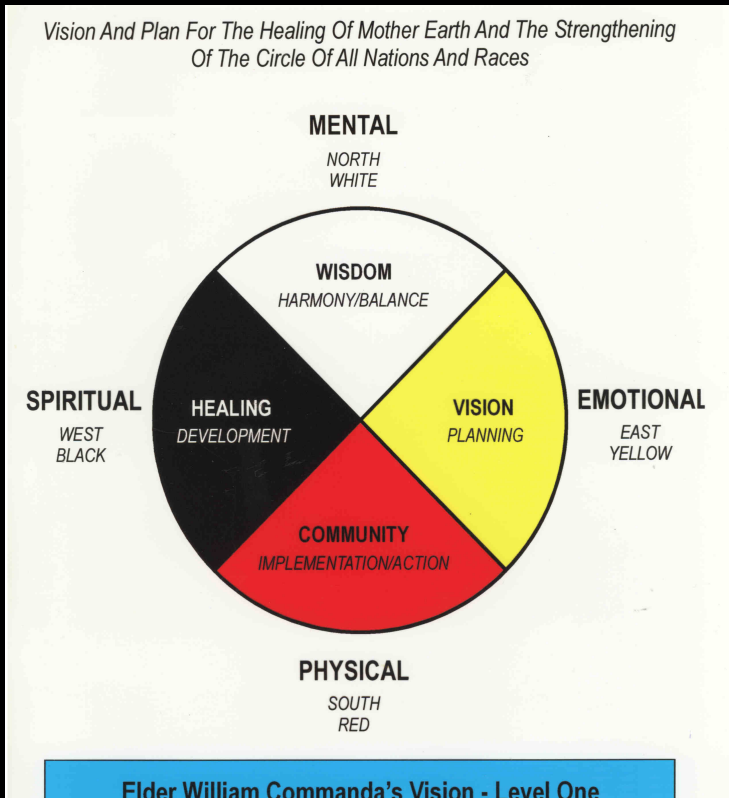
Vision And Plan For The Healing Of Mother Earth And The Strengthening Of The Circle Of All Nations And Races

MENTAL
NORTH
WHITE

WISDOM
HARMONY/BALANCE

SPIRITUAL
WEST
BLACK

HEALING
DEVELOPMENT

VISION
PLANNING

EMOTIONAL
EAST
YELLOW

COMMUNITY
IMPLEMENTATION/ACTION

PHYSICAL
SOUTH
RED

Elder William Commanda's Vision - Level One